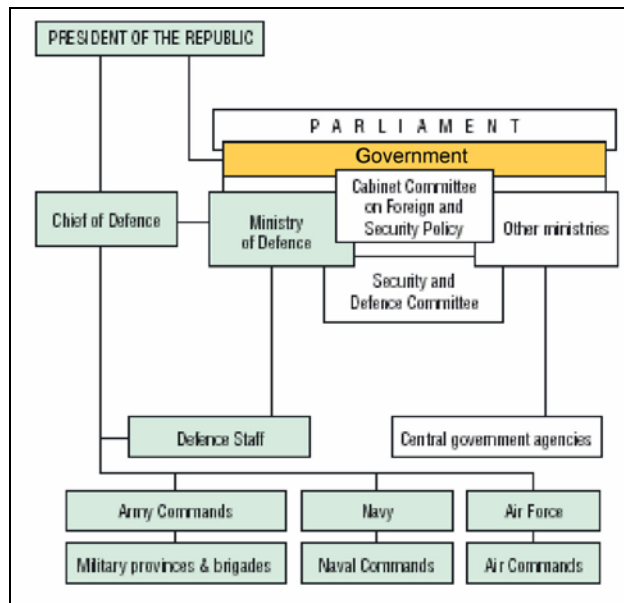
PRESIDENT OF THE REPUBLIC

PARLIAMENT

Government

Chief of Defence

Ministry of Defence

Cabinet Committee on Foreign and Security Policy

Other ministries

Security and Defence Committee

Defence Staff

Central government agencies

Army Commands

Navy

Air Force

Military provinces & brigades

Naval Commands

Air Commands